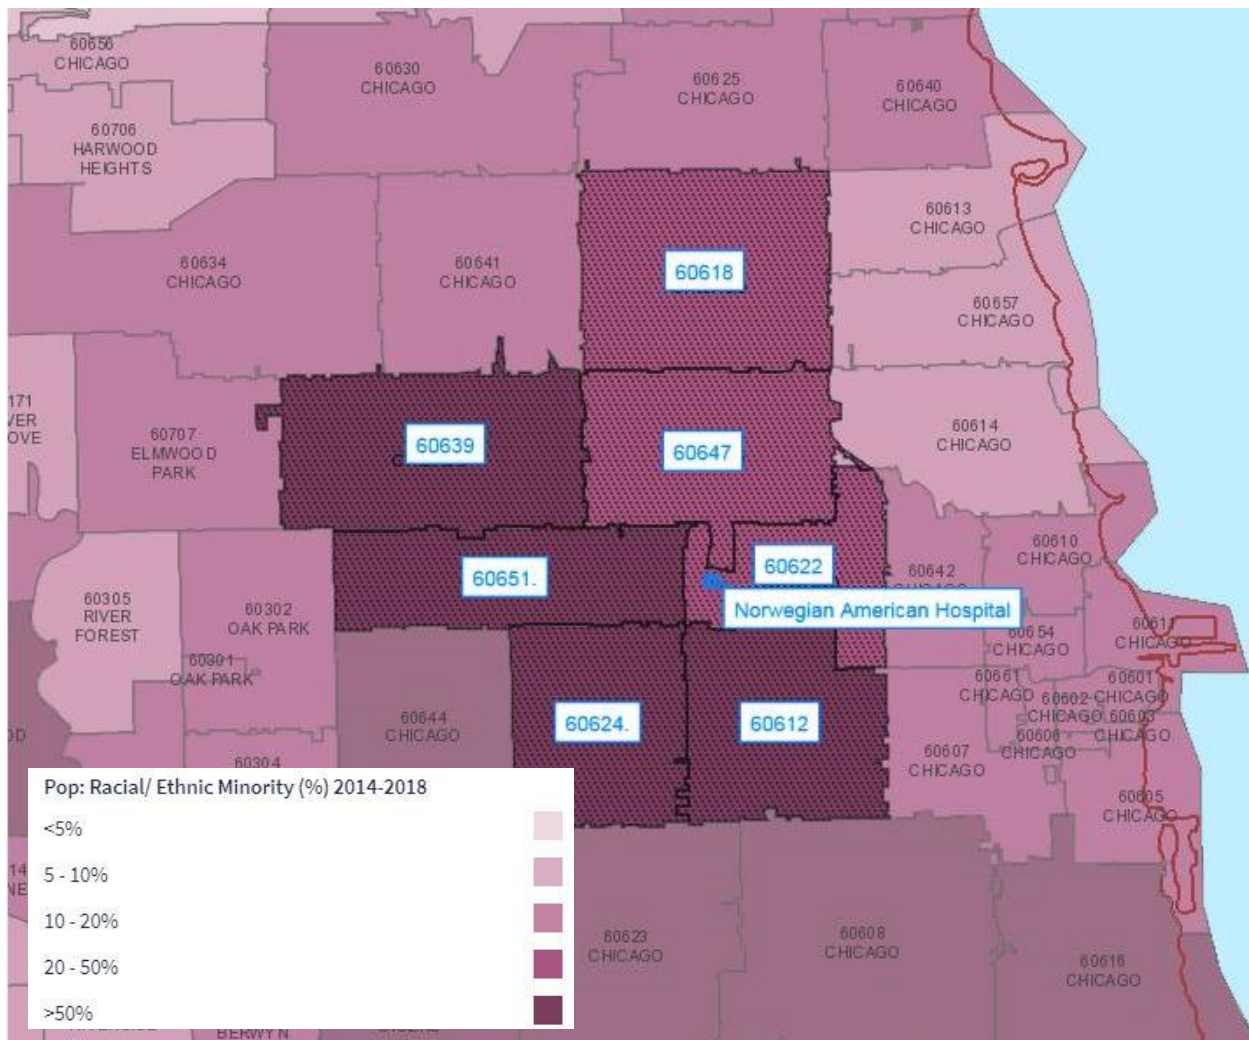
60656
CHICAGO

60630
CHICAGO

60625
CHICAGO

60640
CHICAGO

60706
HARWOOD
HEIGHTS

60613
CHICAGO

60618

60634
CHICAGO

60641
CHICAGO

60657
CHICAGO

171
VER
OVE

60707
ELMWOOD
PARK

60639

60647

60614
CHICAGO

60610
CHICAGO

60622

60642

60651.

Norwegian American Hospital

60305
RIVER
FOREST

60302
OAK PARK

60301
OAK PARK

60654
CHICAGO

60611
CHICAGO

60661
CHICAGO

60601
60602 CHICAGO
CHICAGO 60603
60606
CHICAGO
CHICAGO

60644
CHICAGO

60624.

60612

60607
CHICAGO

60304

60605
CHICAGO

Pop: Racial/ Ethnic Minority (%) 2014-2018

<5%

5 - 10%

10 - 20%

20 - 50%

>50%

60623
CHICAGO

60608
CHICAGO

60616
CHICAGO

BERWYN